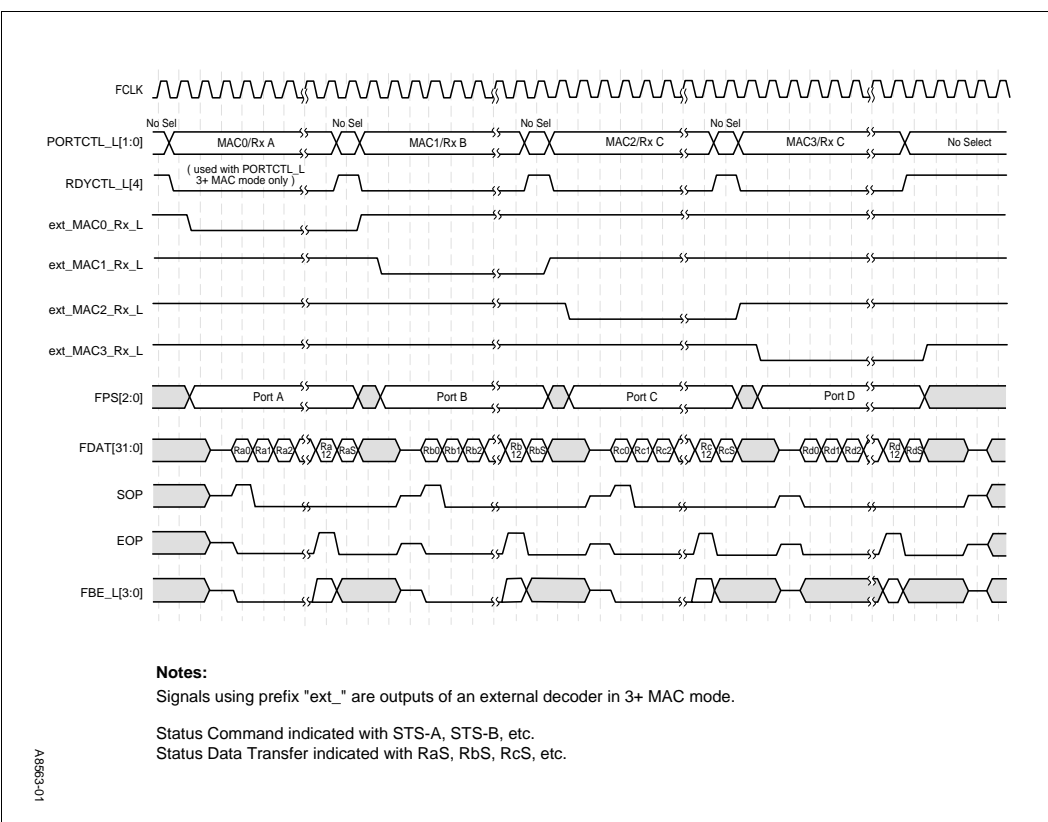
FCLK

PORTCTL_L[1:0]

No Sel

MAC0/Rx A

No Sel

MAC1/Rx B

No Sel

MAC2/Rx C

No Sel

MAC3/Rx C

No Select

RDYCTL_L[4]

( used with PORTCTL_L 3+ MAC mode only )

ext_MAC0_Rx_L

ext_MAC1_Rx_L

ext_MAC2_Rx_L

ext_MAC3_Rx_L

FPS[2:0]

Port A

Port B

Port C

Port D

FDAT[31:0]

Ra0 Ra1 Ra2 Ra 12 RaS

Rb0 Rb1 Rb2 Rb 12 RbS

Rc0 Rc1 Rc2 Rc 12 RcS

Rd0 Rd1 Rd2 Rd 12 RdS

SOP

EOP

FBE_L[3:0]

**Notes:**

Signals using prefix "ext_" are outputs of an external decoder in 3+ MAC mode.

Status Command indicated with STS-A, STS-B, etc.
Status Data Transfer indicated with RaS, RbS, RcS, etc.

A8563-01